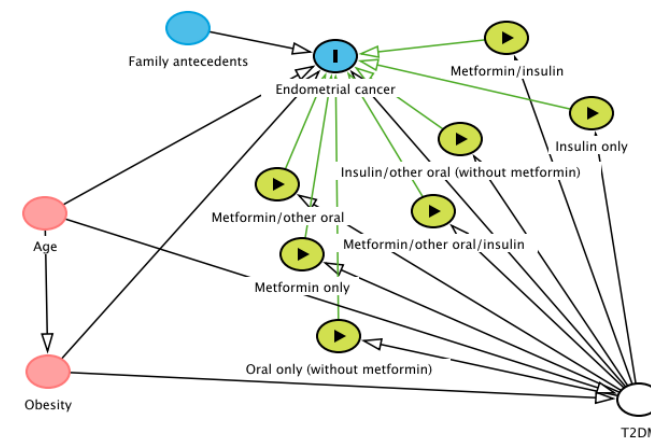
Family antecedents

Endometrial cancer

Metformin/insulin

Insulin only

Insulin/other oral (without metformin)

Metformin/other oral

Metformin/other oral/insulin

Age

Metformin only

Oral only (without metformin)

Obesity

T2DM